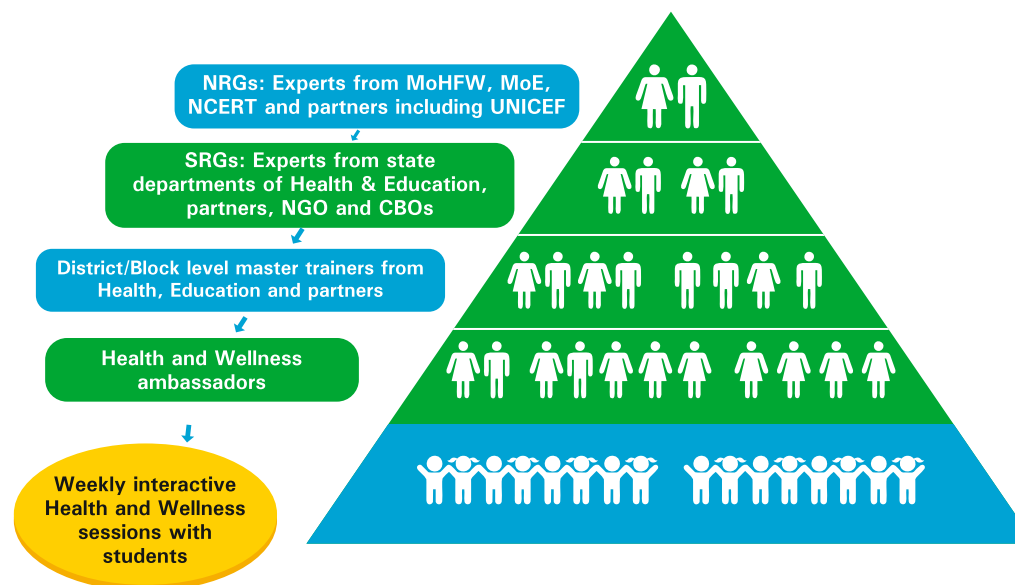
NRGs: Experts from MoHFW, MoE, NCERT and partners including UNICEF

SRGs: Experts from state departments of Health & Education, partners, NGO and CBOs

District/Block level master trainers from Health, Education and partners

Health and Wellness ambassadors

Weekly interactive Health and Wellness sessions with students